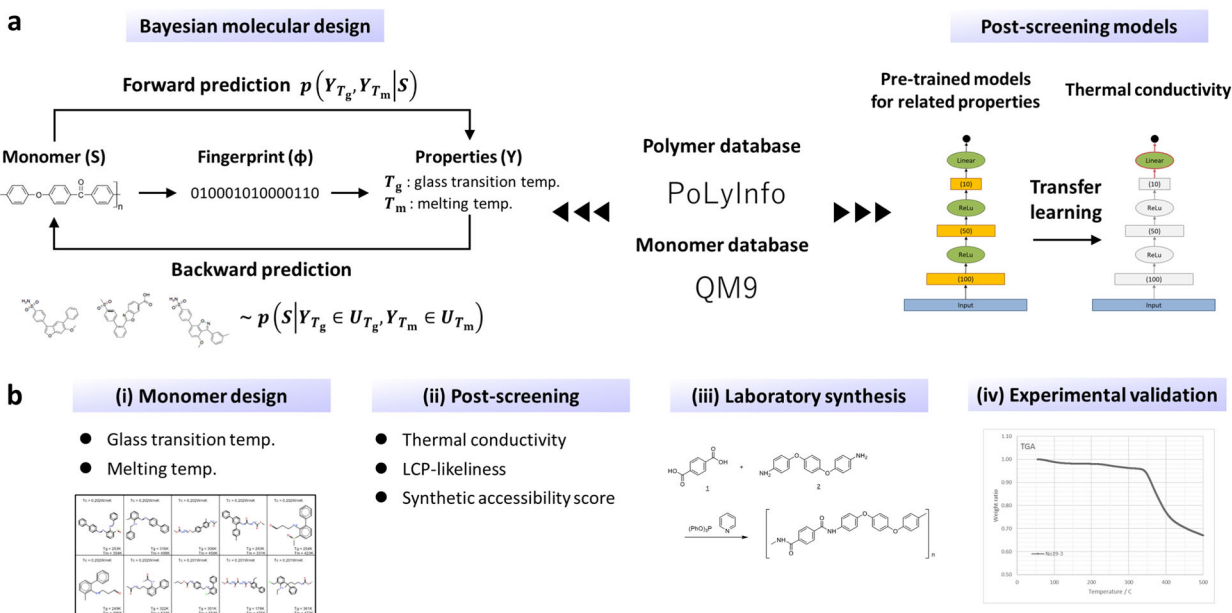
a

Bayesian molecular design

Forward prediction $p\left(Y_{T_g}, Y_{T_m} \middle| S\right)$

Monomer (S)

Fingerprint (ϕ)

010001010000110

Properties (Y)

$T_g$ : glass transition temp.

$T_m$ : melting temp.

n

Backward prediction

$\sim p\left(S \middle| Y_{T_g} \in U_{T_g}, Y_{T_m} \in U_{T_m}\right)$

Polymer database

PoLyInfo

Monomer database

QM9

Post-screening models

Pre-trained models for related properties

Thermal conductivity

Linear

(10)

ReLu

(50)

ReLu

(100)

Input

Transfer learning

Linear

(10)

ReLu

(50)

ReLu

(100)

Input

b

(i) Monomer design

Glass transition temp.

Melting temp.

(ii) Post-screening

Thermal conductivity

LCP-likeliness

Synthetic accessibility score

(iii) Laboratory synthesis

1

2

$(PhO)_3P$

n

(iv) Experimental validation

TGA

1.10

1.00

0.90

0.80

0.70

0.60

0.50

Weight ratio

NU39-3

0

100

200

300

400

500

Temperature / C